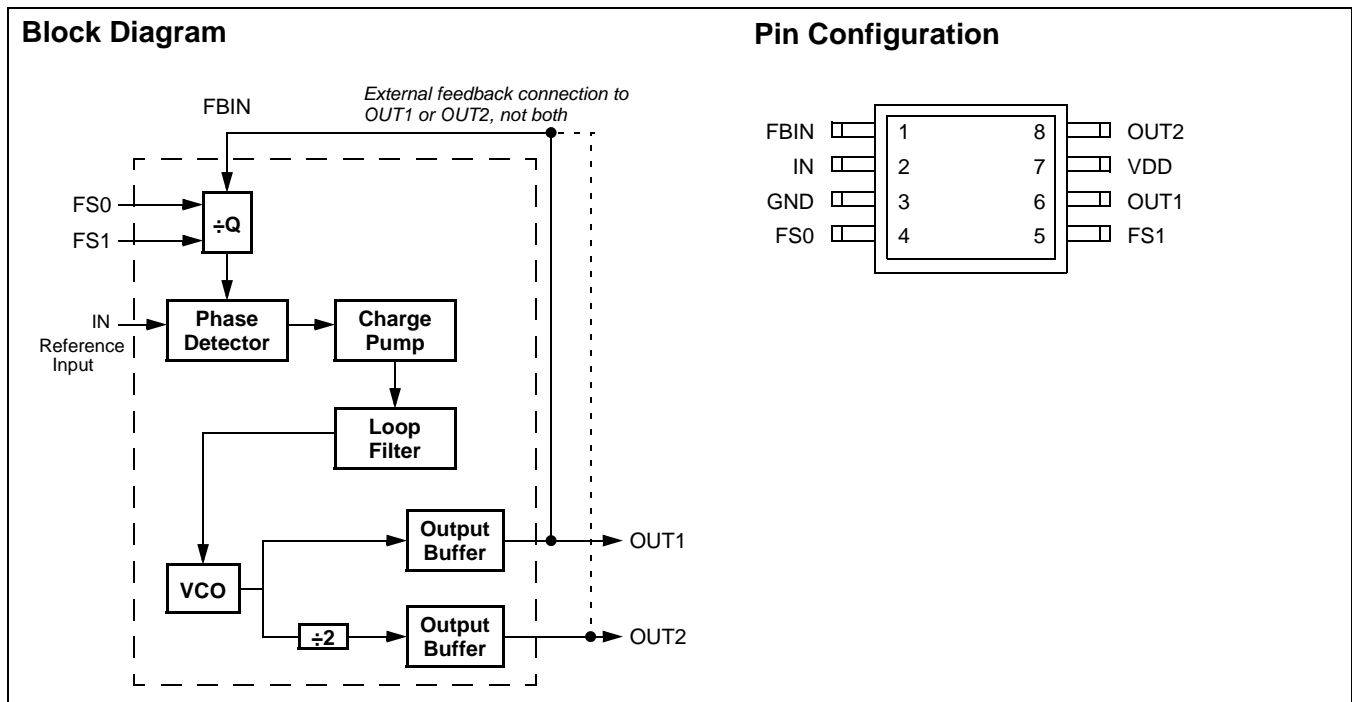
Block Diagram

FBIN

External feedback connection to OUT1 or OUT2, not both

FS0

FS1

÷Q

IN

Reference Input

Phase Detector

Charge Pump

Loop Filter

VCO

Output Buffer

OUT1

÷2

Output Buffer

OUT2

Pin Configuration

| | | | |
|---|---|---|---|
| FBIN | 1 | 8 | OUT2 |
| IN | 2 | 7 | VDD |
| GND | 3 | 6 | OUT1 |
| FS0 | 4 | 5 | FS1 |